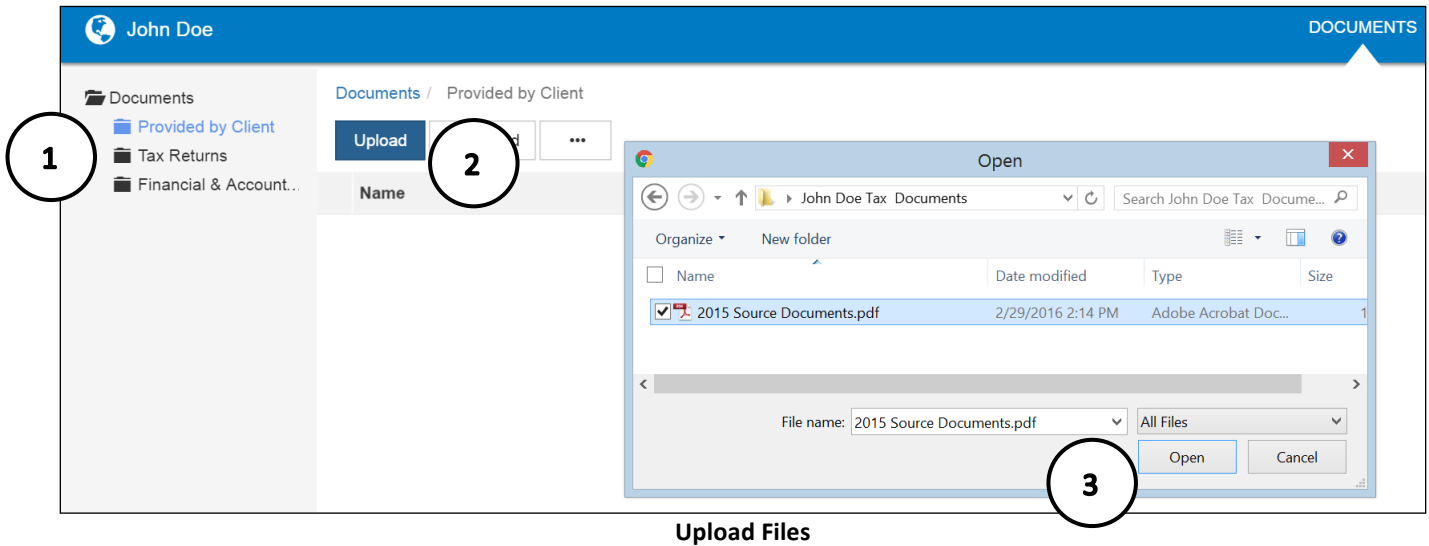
John Doe

DOCUMENTS

Documents

Provided by Client

Tax Returns

Financial & Account...

1

Documents / Provided by Client

Upload

2

d

•••

Name

Open

John Doe Tax Documents

Search John Doe Tax Docume...

Organize

New folder

| Name | Date modified | Type | Size |
|---|---|---|---|
| 2015 Source Documents.pdf | 2/29/2016 2:14 PM | Adobe Acrobat Doc... | 1 |

File name: 2015 Source Documents.pdf

All Files

Open

Cancel

3

Upload Files